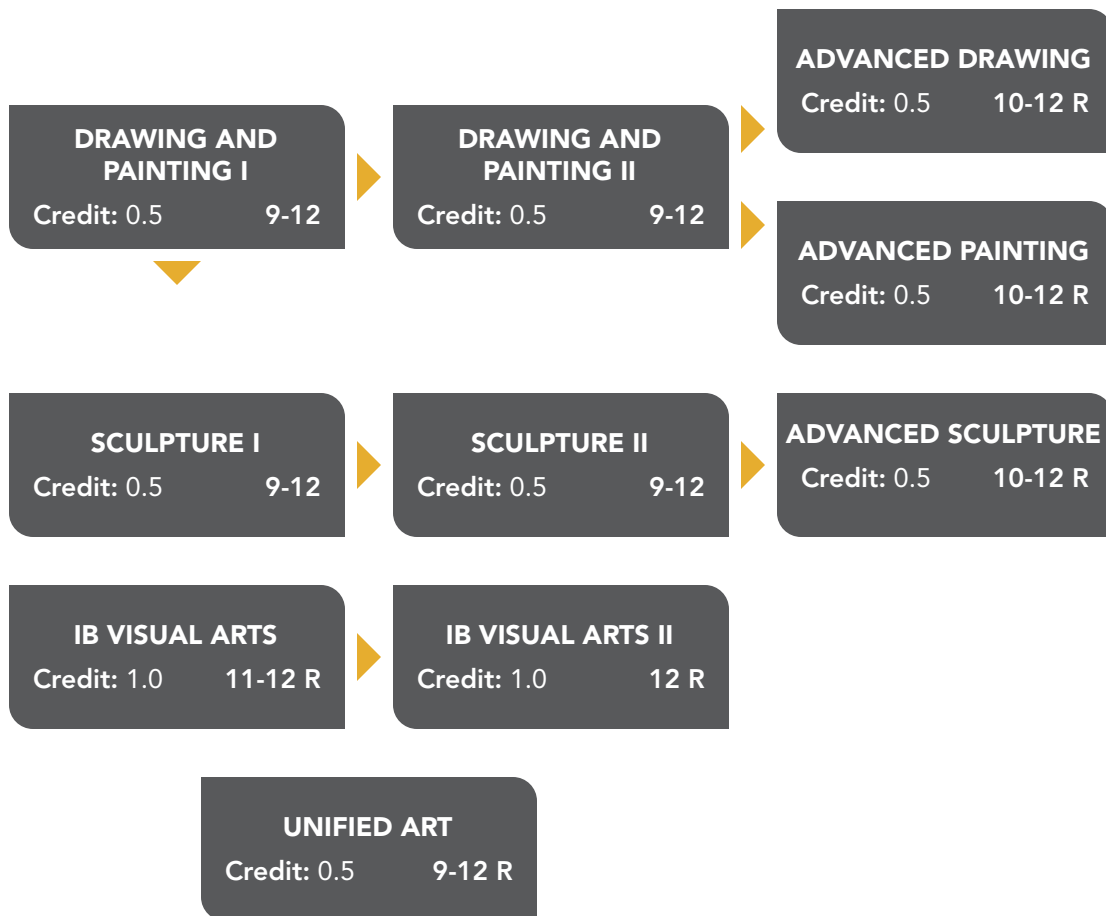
DRAWING AND PAINTING I
Credit: 0.5 9-12

DRAWING AND PAINTING II
Credit: 0.5 9-12

ADVANCED DRAWING
Credit: 0.5 10-12 R

ADVANCED PAINTING
Credit: 0.5 10-12 R

SCULPTURE I
Credit: 0.5 9-12

SCULPTURE II
Credit: 0.5 9-12

ADVANCED SCULPTURE
Credit: 0.5 10-12 R

IB VISUAL ARTS
Credit: 1.0 11-12 R

IB VISUAL ARTS II
Credit: 1.0 12 R

UNIFIED ART
Credit: 0.5 9-12 R